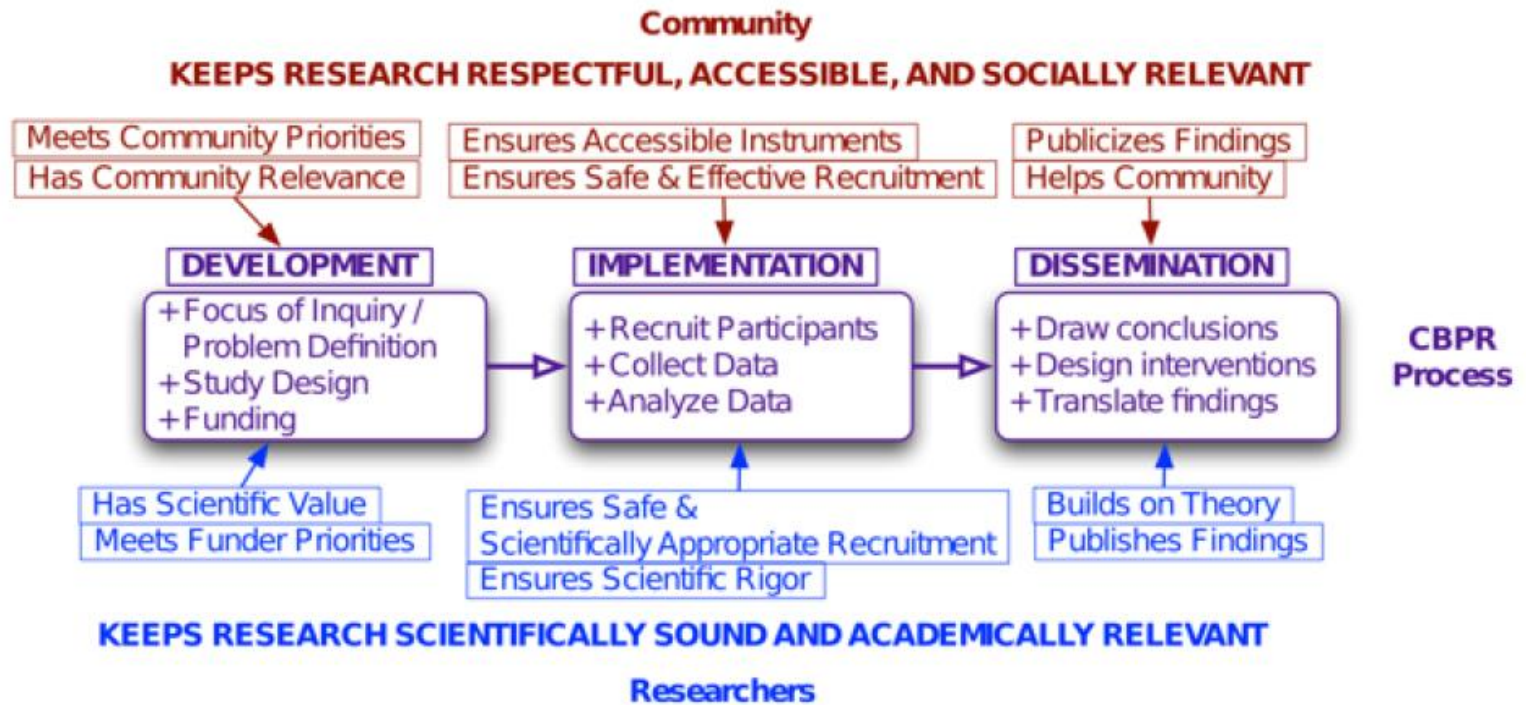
Community

KEEPS RESEARCH RESPECTFUL, ACCESSIBLE, AND SOCIALLY RELEVANT

Meets Community Priorities
Has Community Relevance

Ensures Accessible Instruments
Ensures Safe & Effective Recruitment

Publicizes Findings
Helps Community

DEVELOPMENT
+Focus of Inquiry / Problem Definition
+Study Design
+Funding

IMPLEMENTATION
+Recruit Participants
+Collect Data
+Analyze Data

DISSEMINATION
+Draw conclusions
+Design interventions
+Translate findings

CBPR Process

Has Scientific Value
Meets Funder Priorities

Ensures Safe & Scientifically Appropriate Recruitment
Ensures Scientific Rigor

Builds on Theory
Publishes Findings

KEEPS RESEARCH SCIENTIFICALLY SOUND AND ACADEMICALLY RELEVANT

Researchers